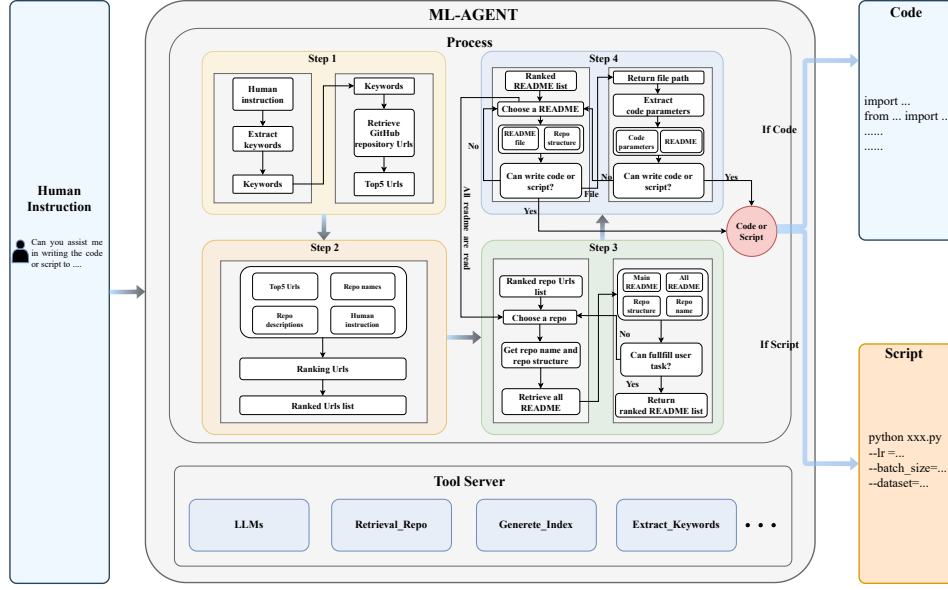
Human Instruction

Can you assist me in writing the code or script to ....

ML-AGENT

Process

Step 1

Human instruction

Extract keywords

Keywords

Keywords

Retrieve GitHub repository Urls

Top5 Urls

Step 2

Top5 Urls

Repo names

Repo descriptions

Human instruction

Ranking Urls

Ranked Urls list

Step 4

Ranked README list

Choose a README

README file

Repo structure

Can write code or script?

No

Return file path

Extract code parameters

Code parameters

README

Can write code or script?

No

File

Yes

Yes

All readme are read

Step 3

Ranked repo Urls list

Choose a repo

Get repo name and repo structure

Retrieve all README

Main README

All README

Repo structure

Repo name

No

Can fullfill user task?

Yes

Return ranked README list

Code or Script

If Code

If Script

Tool Server

LLMs

Retrieval_Repo

Generete_Index

Extract_Keywords

• • •

Code

import ...
from ... import ...
......
......

Script

python xxx.py
--lr =...
--batch_size=...
--dataset=...